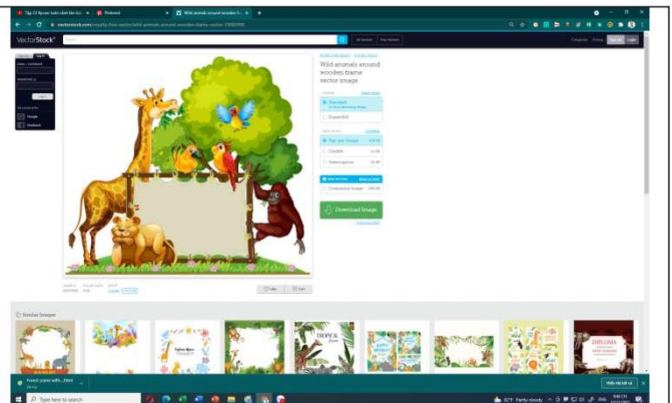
Tập 23 Nguoi bảo chơi tàu cá

Pinterest

Wild animals around wooden fr

vectorstock.com/royalty-free-vector/wild-animals-around-wooden-frame-vector-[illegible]

VectorStock

All Vectors

Categories

Pricing

Sign Up

Login

Wild animals around wooden frame vector image

Standard

Expanded

Pay per Image

Credits

Subscription

Download Image

Similar Images

DIPLOMA

Forest scene with...

Type here to search

82°F Partly cloudy